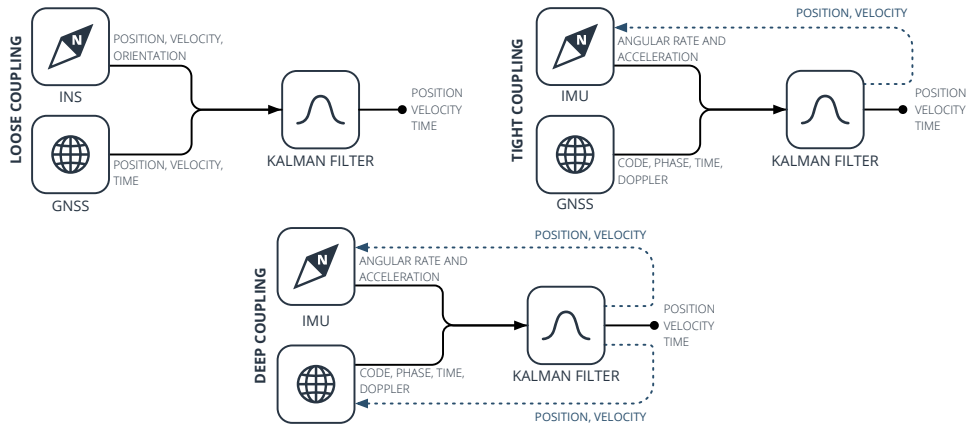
LOOSE COUPLING

N

INS

POSITION, VELOCITY, ORIENTATION

GNSS

POSITION, VELOCITY, TIME

KALMAN FILTER

POSITION
VELOCITY
TIME

TIGHT COUPLING

POSITION, VELOCITY

N

IMU

ANGULAR RATE AND ACCELERATION

GNSS

CODE, PHASE, TIME, DOPPLER

KALMAN FILTER

POSITION
VELOCITY
TIME

DEEP COUPLING

POSITION, VELOCITY

N

IMU

ANGULAR RATE AND ACCELERATION

CODE, PHASE, TIME, DOPPLER

KALMAN FILTER

POSITION
VELOCITY
TIME

POSITION, VELOCITY